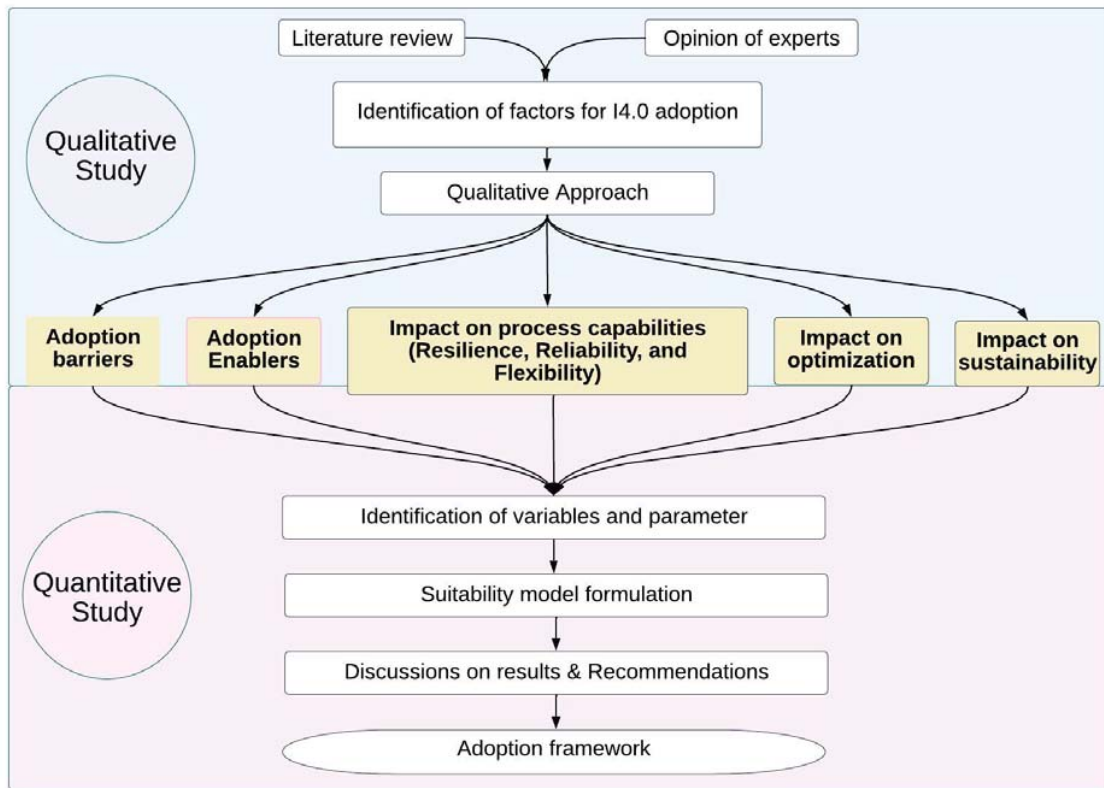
Literature review

Opinion of experts

Qualitative Study

Identification of factors for I4.0 adoption

Qualitative Approach

Adoption barriers

Adoption Enablers

Impact on process capabilities (Resilience, Reliability, and Flexibility)

Impact on optimization

Impact on sustainability

Quantitative Study

Identification of variables and parameter

Suitability model formulation

Discussions on results & Recommendations

Adoption framework